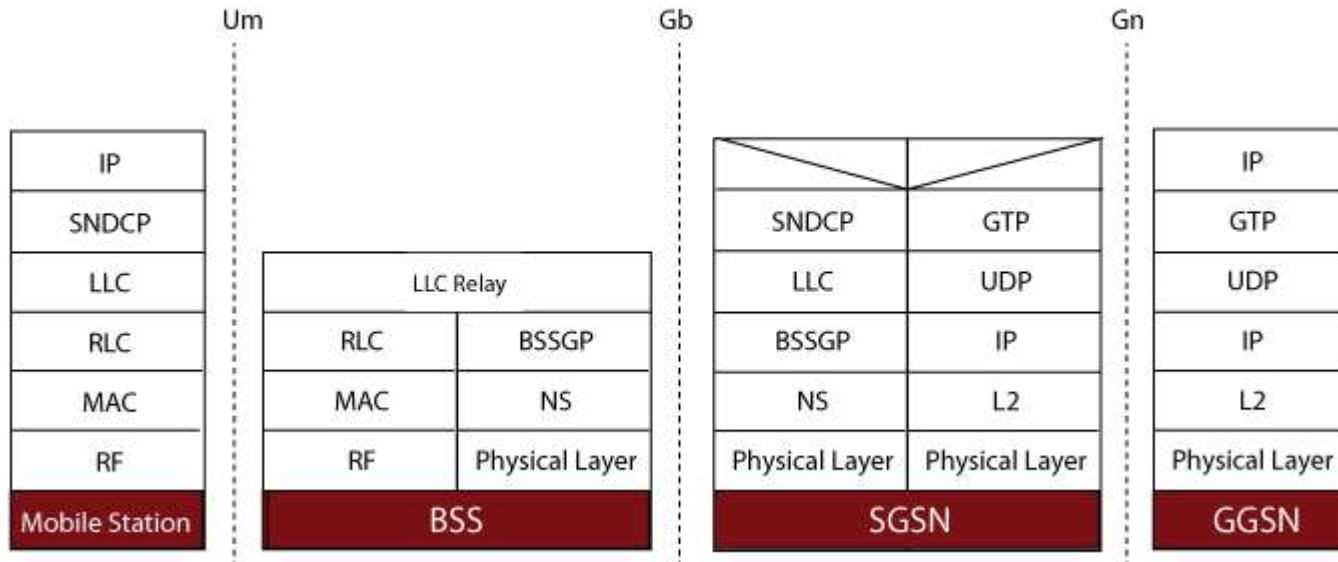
Um

Gb

Gn

IP
SNDCP
LLC
RLC
MAC
RF
Mobile Station

LLC Relay
| RLC | BSSGP |
|---|---|
| MAC | NS |
| RF | Physical Layer |

BSS

| | |
|---|---|
| SNDCP | GTP |
| LLC | UDP |
| BSSGP | IP |
| NS | L2 |
| Physical Layer | Physical Layer |

SGSN

IP
GTP
UDP
IP
L2
Physical Layer
GGSN